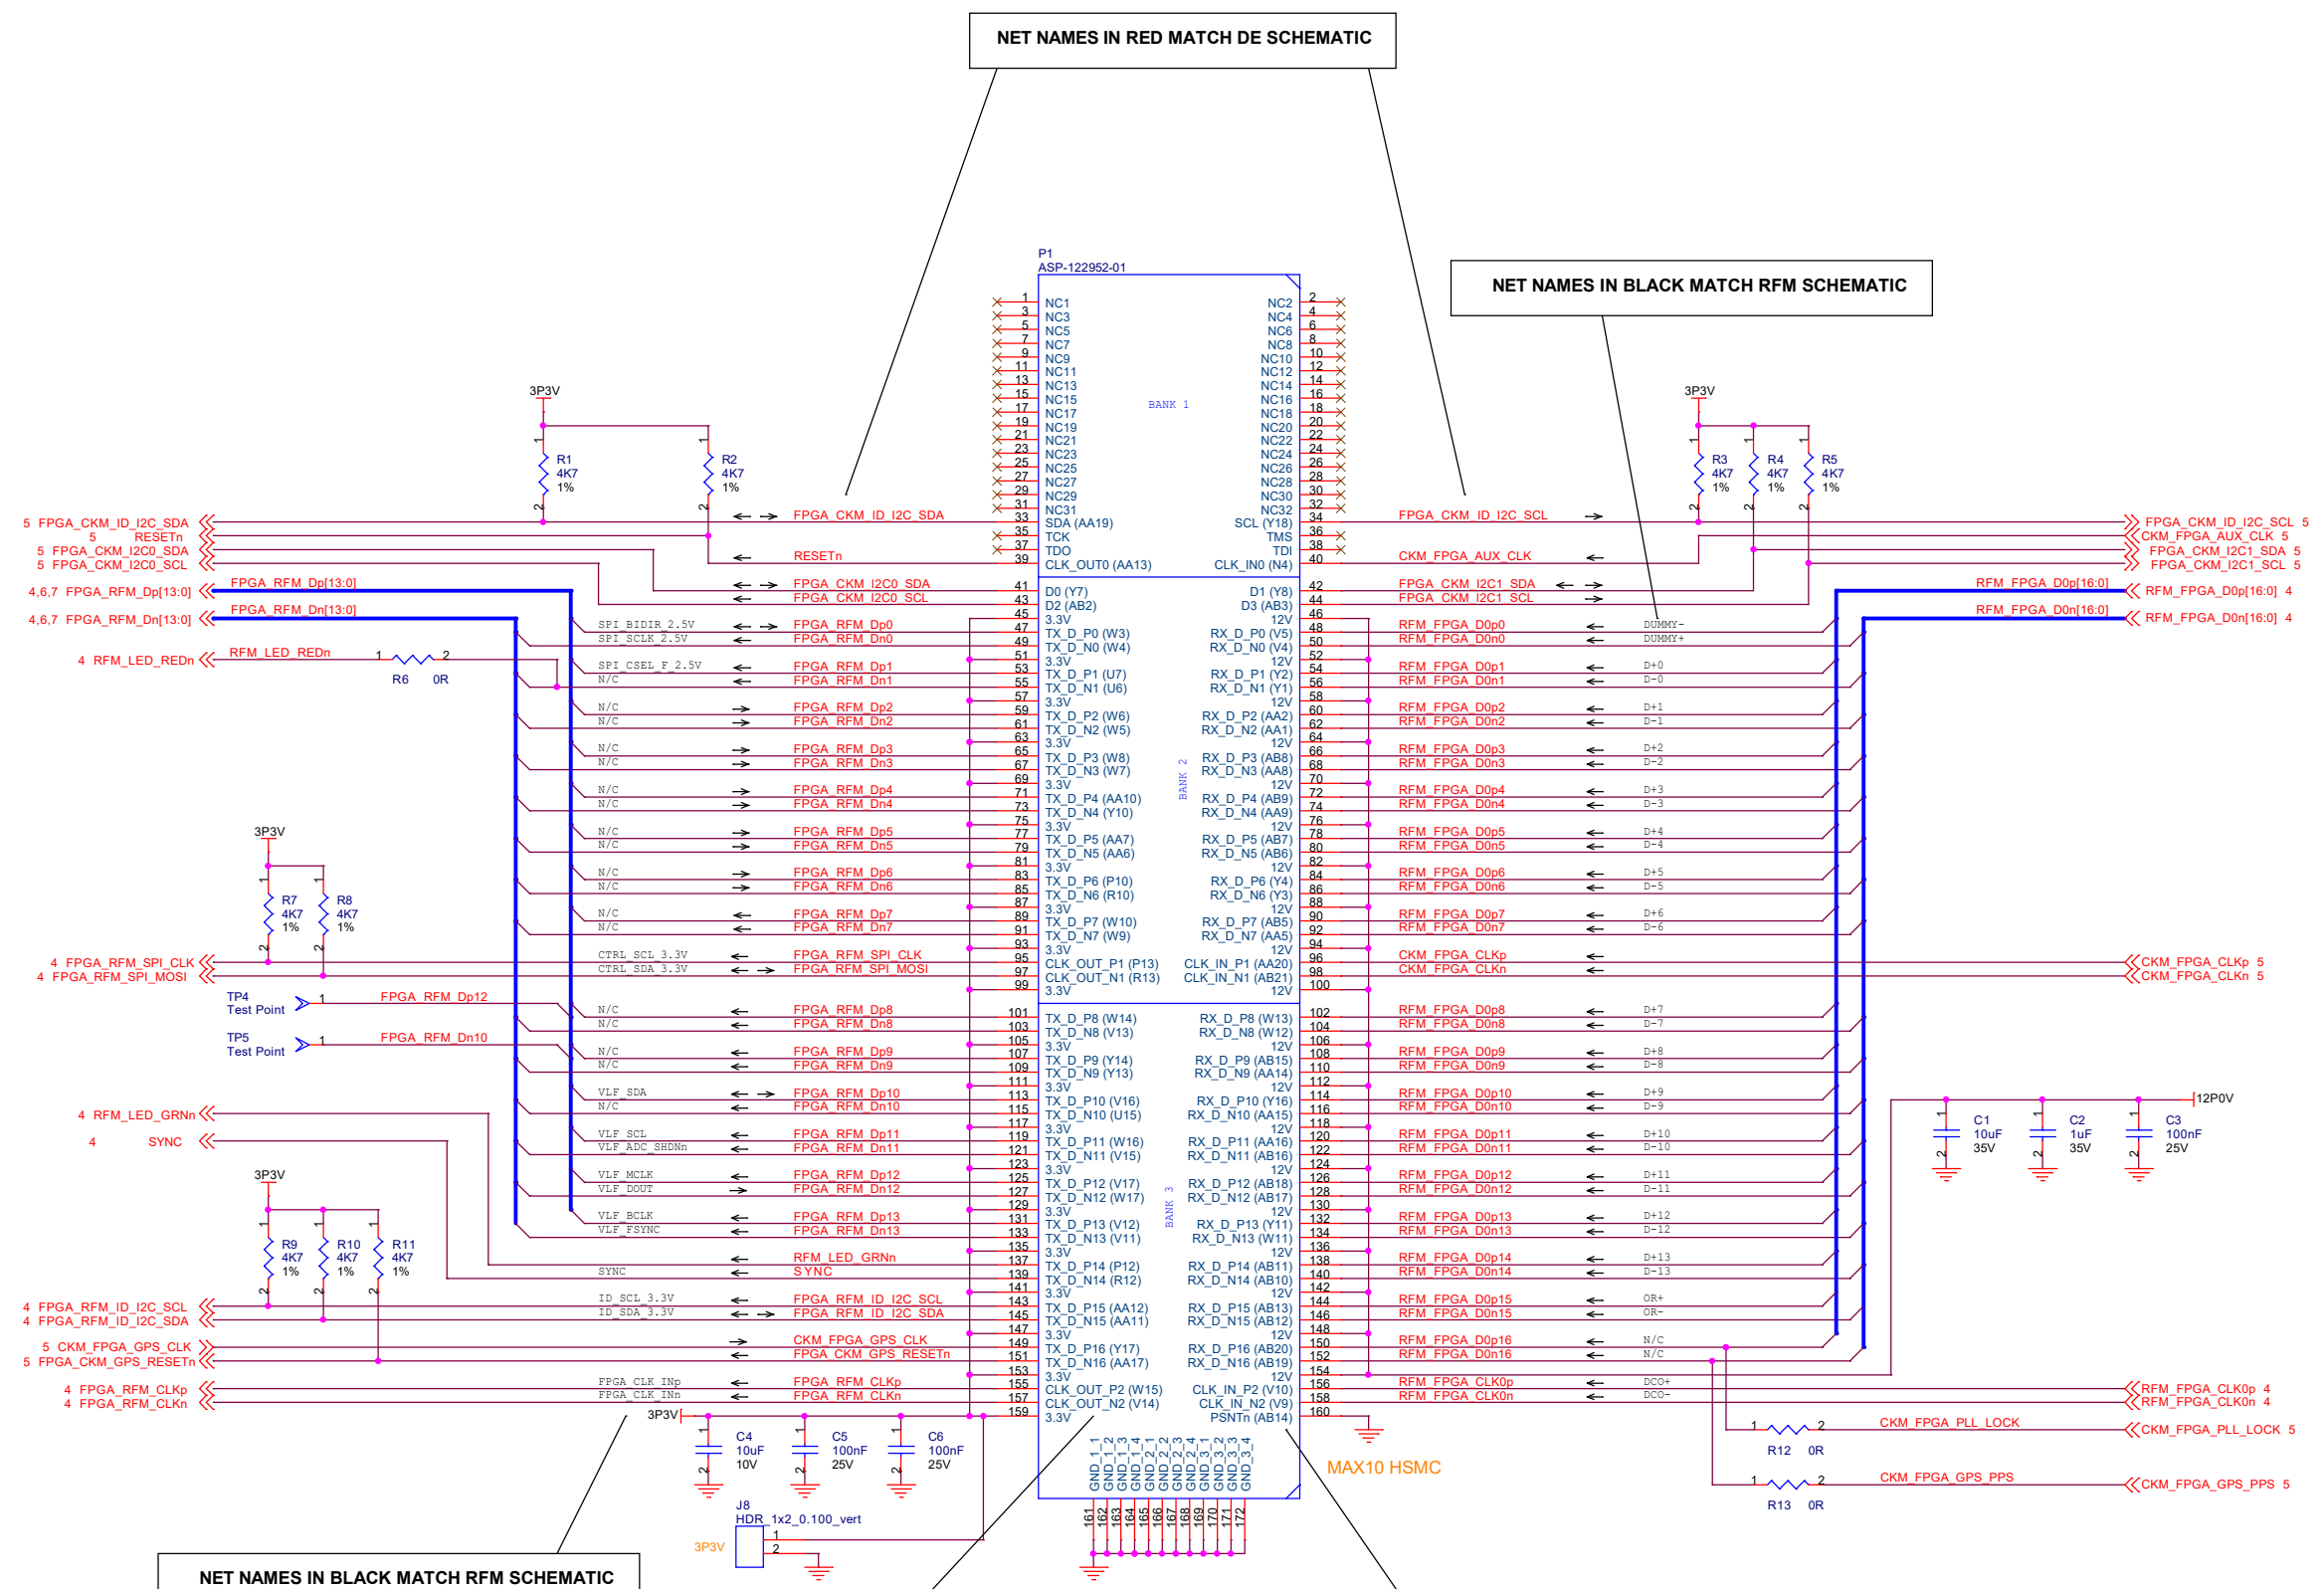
NET NAMES IN RED MATCH DE SCHEMATIC

NET NAMES IN BLACK MATCH RFM SCHEMATIC

P1
ASP-122952-01

BANK 1
BANK 2
BANK 3

NC1 NC3 NC5 NC7 NC9 NC11 NC13 NC15 NC17 NC19 NC21 NC23 NC25 NC27 NC29 NC31
NC2 NC4 NC6 NC8 NC10 NC12 NC14 NC16 NC18 NC20 NC22 NC24 NC26 NC28 NC30 NC32

SDA (AA19) SCL (Y18)
TCK TMS
TDO TDI
CLK_OUT0 (AA13) CLK_IN0 (N4)
D0 (Y7) D1 (Y8)
D2 (AB2) D3 (AB3)

3P3V
R1 4K7 1%
R2 4K7 1%
R3 4K7 1%
R4 4K7 1%
R5 4K7 1%

5 FPGA_CKM_ID_I2C_SDA
5 RESETn
5 FPGA_CKM_I2C0_SDA
5 FPGA_CKM_I2C0_SCL
4,6,7 FPGA_RFM_Dp[13:0]
4,6,7 FPGA_RFM_Dn[13:0]
4 RFM_LED_REDn
R6 0R

FPGA_CKM_ID_I2C_SDA
RESETn
FPGA_CKM_I2C0_SDA
FPGA_CKM_I2C0_SCL
FPGA_RFM_Dp[13:0]
FPGA_RFM_Dn[13:0]
RFM_LED_REDn

FPGA_CKM_ID_I2C_SCL
CKM_FPGA_AUX_CLK
FPGA_CKM_I2C1_SDA
FPGA_CKM_I2C1_SCL
RFM_FPGA_D0p[16:0]
RFM_FPGA_D0n[16:0]

FPGA_CKM_ID_I2C_SCL 5
CKM_FPGA_AUX_CLK 5
FPGA_CKM_I2C1_SDA 5
FPGA_CKM_I2C1_SCL 5
RFM_FPGA_D0p[16:0] 4
RFM_FPGA_D0n[16:0] 4

SPI_BIDIR_2.5V FPGA_RFM_Dp0
SPI_SCLK_2.5V FPGA_RFM_Dn0
SPI_CSEL_F_2.5V FPGA_RFM_Dp1
N/C FPGA_RFM_Dn1
N/C FPGA_RFM_Dp2
N/C FPGA_RFM_Dn2
N/C FPGA_RFM_Dp3
N/C FPGA_RFM_Dn3
N/C FPGA_RFM_Dp4
N/C FPGA_RFM_Dn4
N/C FPGA_RFM_Dp5
N/C FPGA_RFM_Dn5
N/C FPGA_RFM_Dp6
N/C FPGA_RFM_Dn6
N/C FPGA_RFM_Dp7
N/C FPGA_RFM_Dn7
CTRL_SCL_3.3V FPGA_RFM_SPI_CLK
CTRL_SDA_3.3V FPGA_RFM_SPI_MOSI
N/C FPGA_RFM_Dp8
N/C FPGA_RFM_Dn8
N/C FPGA_RFM_Dp9
N/C FPGA_RFM_Dn9
VLF_SDA FPGA_RFM_Dp10
N/C FPGA_RFM_Dn10
VLF_SCL FPGA_RFM_Dp11
VLF_ADC_SHDNn FPGA_RFM_Dn11
VLF_MCLK FPGA_RFM_Dp12
VLF_DOUT FPGA_RFM_Dn12
VLF_BCLK FPGA_RFM_Dp13
VLF_FSYNC FPGA_RFM_Dn13
RFM_LED_GRNn
SYNC SYNC
ID_SCL_3.3V FPGA_RFM_ID_I2C_SCL
ID_SDA_3.3V FPGA_RFM_ID_I2C_SDA
CKM_FPGA_GPS_CLK
FPGA_CKM_GPS_RESETn
FPGA_CLK_INp FPGA_RFM_CLKp
FPGA_CLK_INn FPGA_RFM_CLKn

3.3V TX_D_P0 (W3) TX_D_N0 (W4)
3.3V TX_D_P1 (U7) TX_D_N1 (U6)
3.3V TX_D_P2 (W6) TX_D_N2 (W5)
3.3V TX_D_P3 (W8) TX_D_N3 (W7)
3.3V TX_D_P4 (AA10) TX_D_N4 (Y10)
3.3V TX_D_P5 (AA7) TX_D_N5 (AA6)
3.3V TX_D_P6 (P10) TX_D_N6 (R10)
3.3V TX_D_P7 (W10) TX_D_N7 (W9)
3.3V CLK_OUT_P1 (P13) CLK_OUT_N1 (R13) 3.3V
TX_D_P8 (W14) TX_D_N8 (V13)
3.3V TX_D_P9 (Y14) TX_D_N9 (Y13)
3.3V TX_D_P10 (V16) TX_D_N10 (U15)
3.3V TX_D_P11 (W16) TX_D_N11 (V15)
3.3V TX_D_P12 (V17) TX_D_N12 (W17)
3.3V TX_D_P13 (V12) TX_D_N13 (V11)
3.3V TX_D_P14 (P12) TX_D_N14 (R12)
3.3V TX_D_P15 (AA12) TX_D_N15 (AA11)
3.3V TX_D_P16 (Y17) TX_D_N16 (AA17)
3.3V CLK_OUT_P2 (W15) CLK_OUT_N2 (V14) 3.3V

12V RX_D_P0 (V5) RX_D_N0 (V4)
12V RX_D_P1 (Y2) RX_D_N1 (Y1)
12V RX_D_P2 (AA2) RX_D_N2 (AA1)
12V RX_D_P3 (AB8) RX_D_N3 (AA8)
12V RX_D_P4 (AB9) RX_D_N4 (AA9)
12V RX_D_P5 (AB7) RX_D_N5 (AB6)
12V RX_D_P6 (Y4) RX_D_N6 (Y3)
12V RX_D_P7 (AB5) RX_D_N7 (AA5)
12V CLK_IN_P1 (AA20) CLK_IN_N1 (AB21) 12V
RX_D_P8 (W13) RX_D_N8 (W12)
12V RX_D_P9 (AB15) RX_D_N9 (AA14)
12V RX_D_P10 (Y16) RX_D_N10 (AA15)
12V RX_D_P11 (AA16) RX_D_N11 (AB16)
12V RX_D_P12 (AB18) RX_D_N12 (AB17)
12V RX_D_P13 (Y11) RX_D_N13 (W11)
12V RX_D_P14 (AB11) RX_D_N14 (AB10)
12V RX_D_P15 (AB13) RX_D_N15 (AB12)
12V RX_D_P16 (AB20) RX_D_N16 (AB19)
12V CLK_IN_P2 (V10) CLK_IN_N2 (V9) PSNTn (AB14)

RFM_FPGA_D0p0 DUMMY-
RFM_FPGA_D0n0 DUMMY+
RFM_FPGA_D0p1 D+0
RFM_FPGA_D0n1 D-0
RFM_FPGA_D0p2 D+1
RFM_FPGA_D0n2 D-1
RFM_FPGA_D0p3 D+2
RFM_FPGA_D0n3 D-2
RFM_FPGA_D0p4 D+3
RFM_FPGA_D0n4 D-3
RFM_FPGA_D0p5 D+4
RFM_FPGA_D0n5 D-4
RFM_FPGA_D0p6 D+5
RFM_FPGA_D0n6 D-5
RFM_FPGA_D0p7 D+6
RFM_FPGA_D0n7 D-6
CKM_FPGA_CLKp
CKM_FPGA_CLKn
RFM_FPGA_D0p8 D+7
RFM_FPGA_D0n8 D-7
RFM_FPGA_D0p9 D+8
RFM_FPGA_D0n9 D-8
RFM_FPGA_D0p10 D+9
RFM_FPGA_D0n10 D-9
RFM_FPGA_D0p11 D+10
RFM_FPGA_D0n11 D-10
RFM_FPGA_D0p12 D+11
RFM_FPGA_D0n12 D-11
RFM_FPGA_D0p13 D+12
RFM_FPGA_D0n13 D-12
RFM_FPGA_D0p14 D+13
RFM_FPGA_D0n14 D-13
RFM_FPGA_D0p15 OR+
RFM_FPGA_D0n15 OR-
RFM_FPGA_D0p16 N/C
RFM_FPGA_D0n16 N/C
RFM_FPGA_CLK0p DCO+
RFM_FPGA_CLK0n DCO-

CKM_FPGA_CLKp 5
CKM_FPGA_CLKn 5

3P3V
R7 4K7 1%
R8 4K7 1%
4 FPGA_RFM_SPI_CLK
4 FPGA_RFM_SPI_MOSI
TP4 Test Point FPGA_RFM_Dp12
TP5 Test Point FPGA_RFM_Dn10
4 RFM_LED_GRNn
4 SYNC
3P3V
R9 4K7 1%
R10 4K7 1%
R11 4K7 1%
4 FPGA_RFM_ID_I2C_SCL
4 FPGA_RFM_ID_I2C_SDA
5 CKM_FPGA_GPS_CLK
5 FPGA_CKM_GPS_RESETn
4 FPGA_RFM_CLKp
4 FPGA_RFM_CLKn

3P3V
C4 10uF 10V
C5 100nF 25V
C6 100nF 25V
J8
HDR_1x2_0.100_vert
3P3V

GND_1_1 GND_1_2 GND_1_3 GND_1_4 GND_2_1 GND_2_2 GND_2_3 GND_2_4 GND_3_1 GND_3_2 GND_3_3 GND_3_4
161 162 163 164 165 166 167 168 169 170 171 172

MAX10 HSMC

12P0V
C1 10uF 35V
C2 1uF 35V
C3 100nF 25V

R12 0R CKM_FPGA_PLL_LOCK
R13 0R CKM_FPGA_GPS_PPS
RFM_FPGA_CLK0p 4
RFM_FPGA_CLK0n 4
CKM_FPGA_PLL_LOCK 5
CKM_FPGA_GPS_PPS 5

NET NAMES IN BLACK MATCH RFM SCHEMATIC